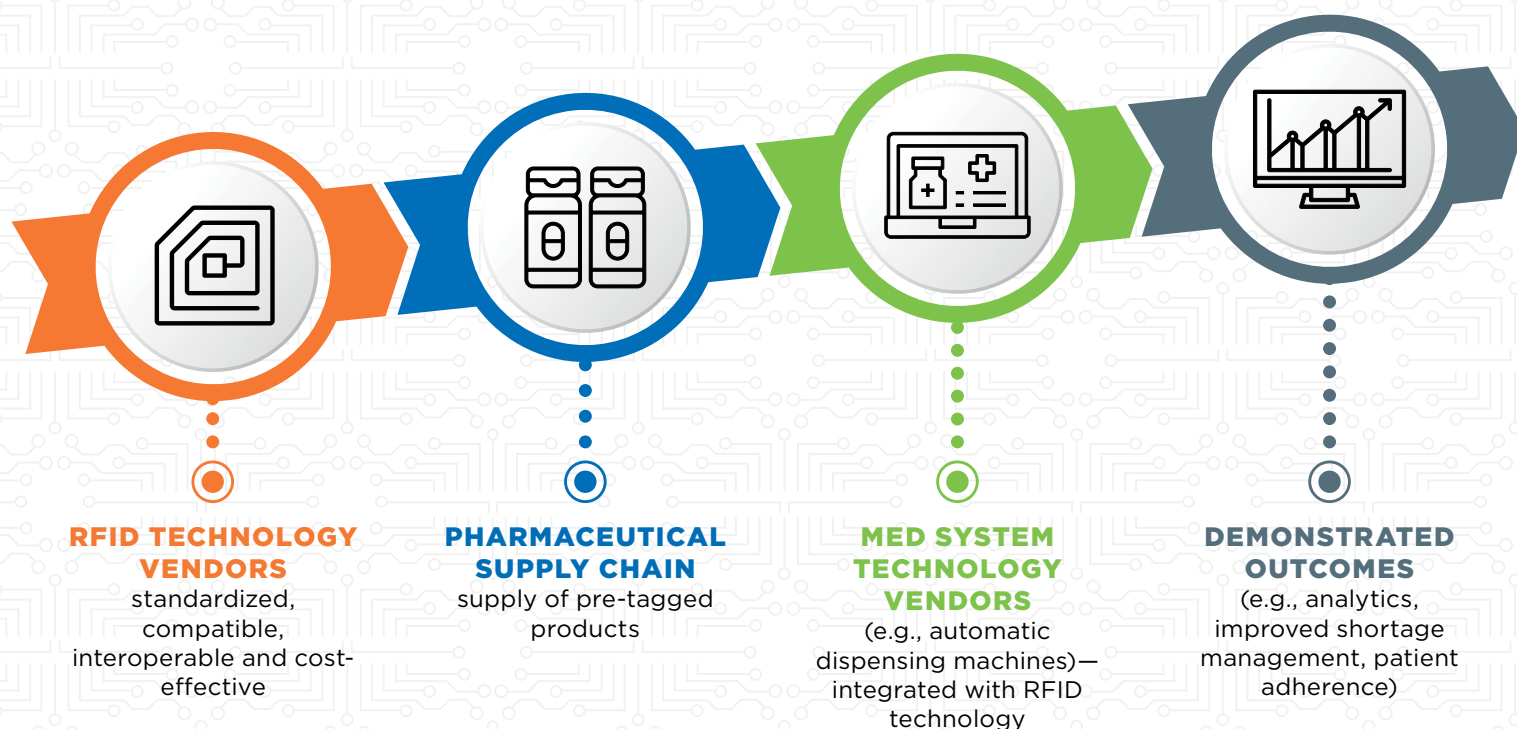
RFID TECHNOLOGY VENDORS
standardized, compatible, interoperable and cost-effective

PHARMACEUTICAL SUPPLY CHAIN
supply of pre-tagged products

MED SYSTEM TECHNOLOGY VENDORS
(e.g., automatic dispensing machines)—integrated with RFID technology

DEMONSTRATED OUTCOMES
(e.g., analytics, improved shortage management, patient adherence)